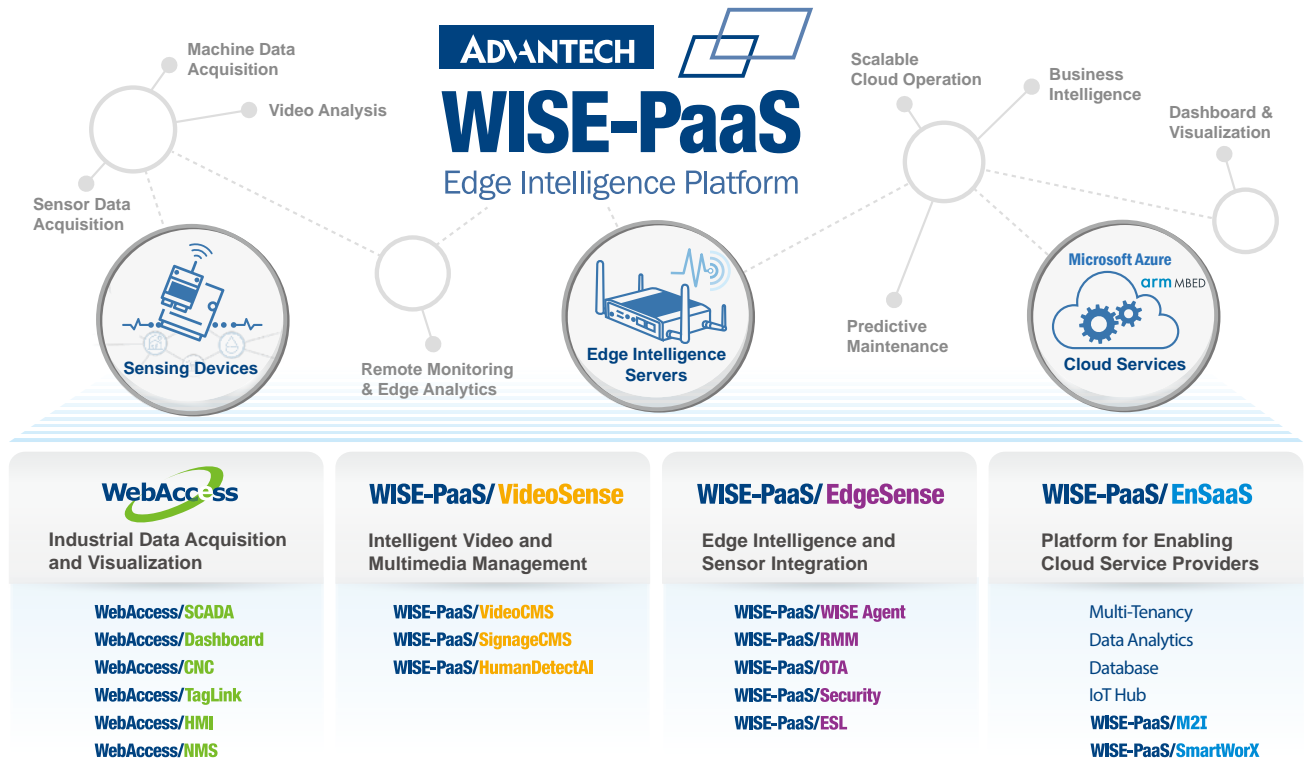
ADVANTECH
WISE-PaaS
Edge Intelligence Platform

Machine Data Acquisition

Video Analysis

Sensor Data Acquisition

Sensing Devices

Remote Monitoring & Edge Analytics

Edge Intelligence Servers

Scalable Cloud Operation

Business Intelligence

Dashboard & Visualization

Predictive Maintenance

Microsoft Azure
arm MBED
Cloud Services

WebAccess
Industrial Data Acquisition and Visualization
WebAccess/SCADA
WebAccess/Dashboard
WebAccess/CNC
WebAccess/TagLink
WebAccess/HMI
WebAccess/NMS

WISE-PaaS/ VideoSense
Intelligent Video and Multimedia Management
WISE-PaaS/VideoCMS
WISE-PaaS/SignageCMS
WISE-PaaS/HumanDetectAI

WISE-PaaS/ EdgeSense
Edge Intelligence and Sensor Integration
WISE-PaaS/WISE Agent
WISE-PaaS/RMM
WISE-PaaS/OTA
WISE-PaaS/Security
WISE-PaaS/ESL

WISE-PaaS/ EnSaaS
Platform for Enabling Cloud Service Providers
Multi-Tenancy
Data Analytics
Database
IoT Hub
WISE-PaaS/M2I
WISE-PaaS/SmartWorX